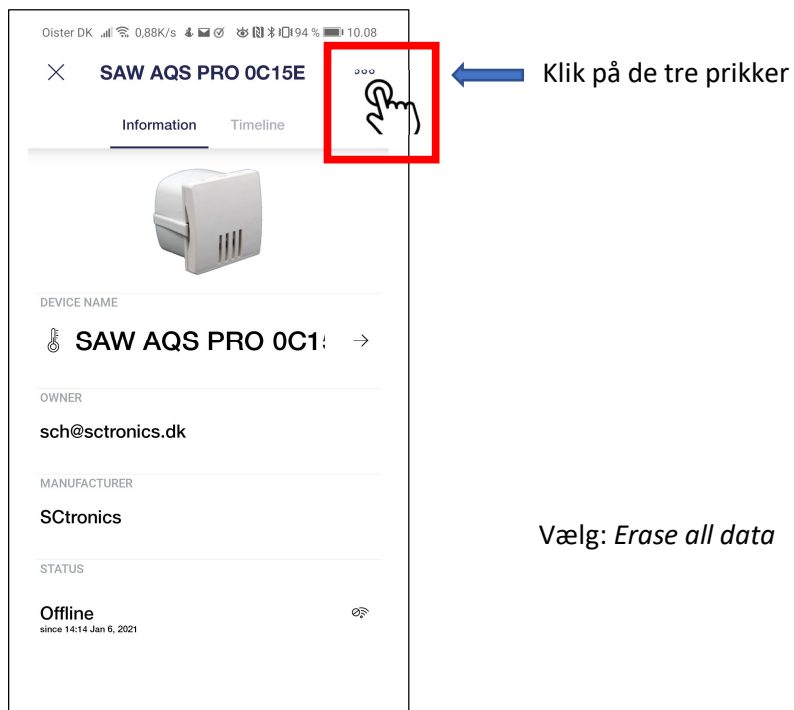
Oister DK 0,88K/s 94 % 10.08

SAW AQS PRO 0C15E

Klik på de tre prikker

Information Timeline

DEVICE NAME

SAW AQS PRO 0C1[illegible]

OWNER

sch@sctronics.dk

MANUFACTURER

SCtronics

Vælg: *Erase all data*

STATUS

Offline
since 14:14 Jan 6, 2021